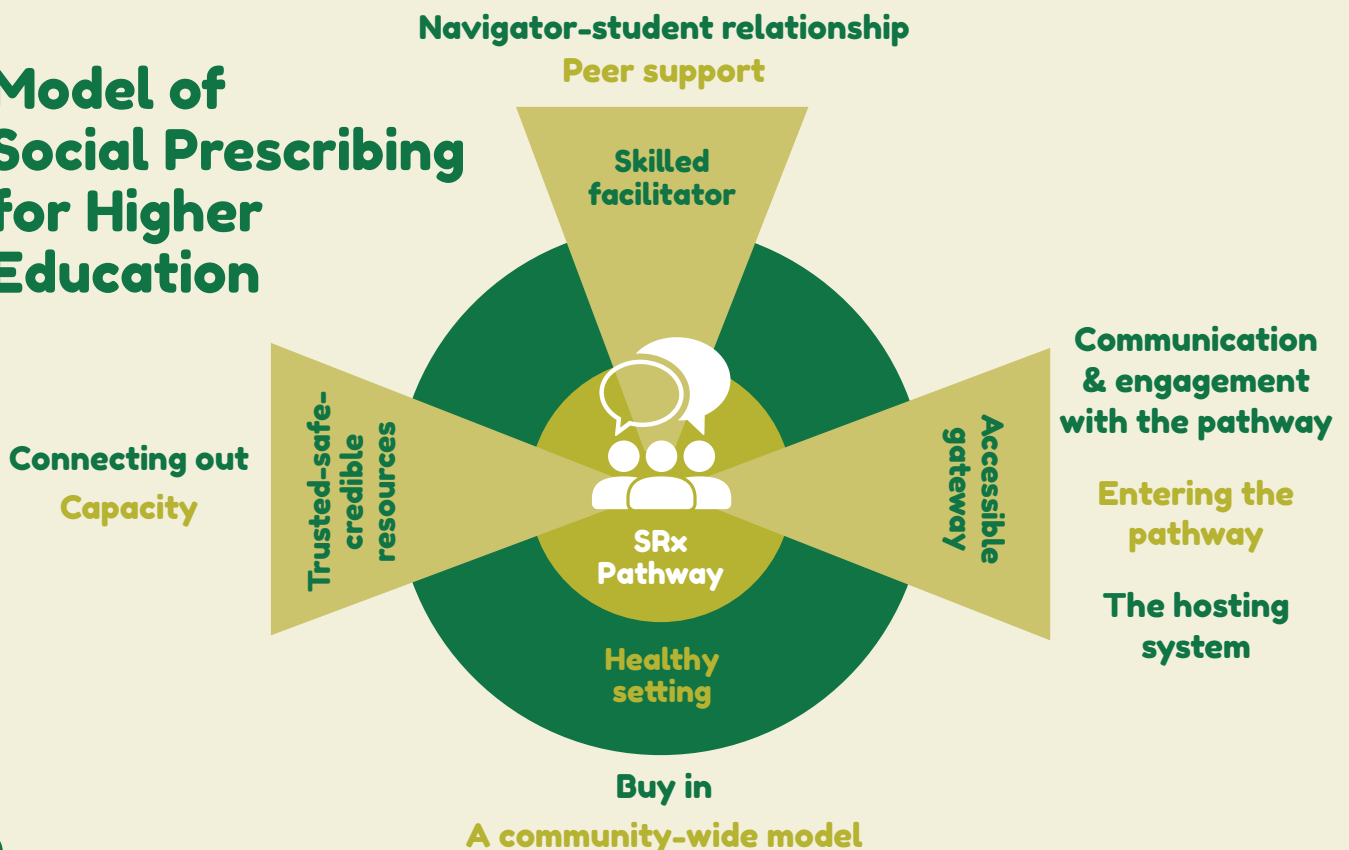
Model of Social Prescribing for Higher Education

Navigator-student relationship
Peer support

Skilled facilitator

Connecting out
Capacity

Trusted-safe-credible resources

SRx Pathway

Accessible gateway

Communication & engagement with the pathway

Entering the pathway

The hosting system

Healthy setting

Buy in
A community-wide model